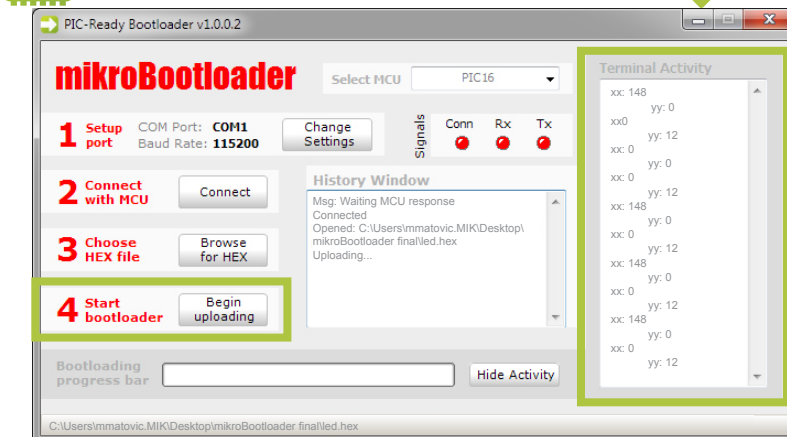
PIC-Ready Bootloader v1.0.0.2

mikroBootloader

Select MCU PIC16

1 Setup port
COM Port: COM1
Baud Rate: 115200
Change Settings

Signals
Conn Rx Tx

2 Connect with MCU
Connect

3 Choose HEX file
Browse for HEX

4 Start bootloader
Begin uploading

History Window
Msg: Waiting MCU response
Connected
Opened: C:\Users\mmatovic.MIK\Desktop\mikroBootloader final\led.hex
Uploading...

Terminal Activity
xx: 148
yy: 0
xx0
yy: 12
xx: 0
yy: 0
xx: 0
yy: 12
xx: 148
yy: 0
xx: 0
yy: 12
xx: 148
yy: 0
xx: 0
yy: 12
xx: 148
yy: 0
xx: 0
yy: 12

Bootloading progress bar
Hide Activity

C:\Users\mmatovic.MIK\Desktop\mikroBootloader final\led.hex